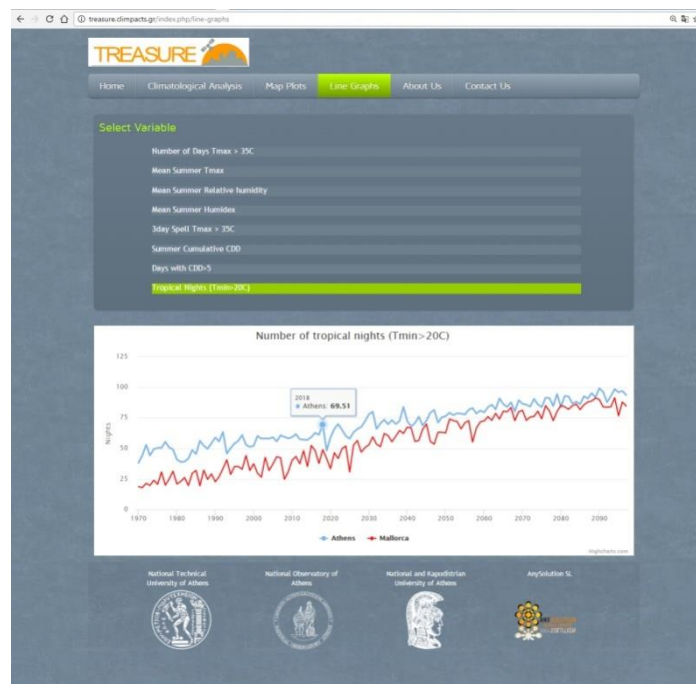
treasure.climpacts.gr/index.php/line-graphs

TREASURE

Home | Climatological Analysis | Map Plots | Line Graphs | About Us | Contact Us

Select Variable

Number of Days Tmax > 35C

Mean Summer Tmax

Mean Summer Relative humidity

Mean Summer Humidex

3day Spell Tmax > 35C

Summer Cumulative CDD

Days with CDD>5

Tropical Nights (Tmin>20C)

Number of tropical nights (Tmin>20C)

125
100
75
50
25
0

Nights

1970 1980 1990 2000 2010 2020 2030 2040 2050 2060 2070 2080 2090

2018
● Athens: 69.51

Athens   Mallorca

Highcharts.com

National Technical University of Athens

National Observatory of Athens

National and Kapodistrian University of Athens

AnySolution SL